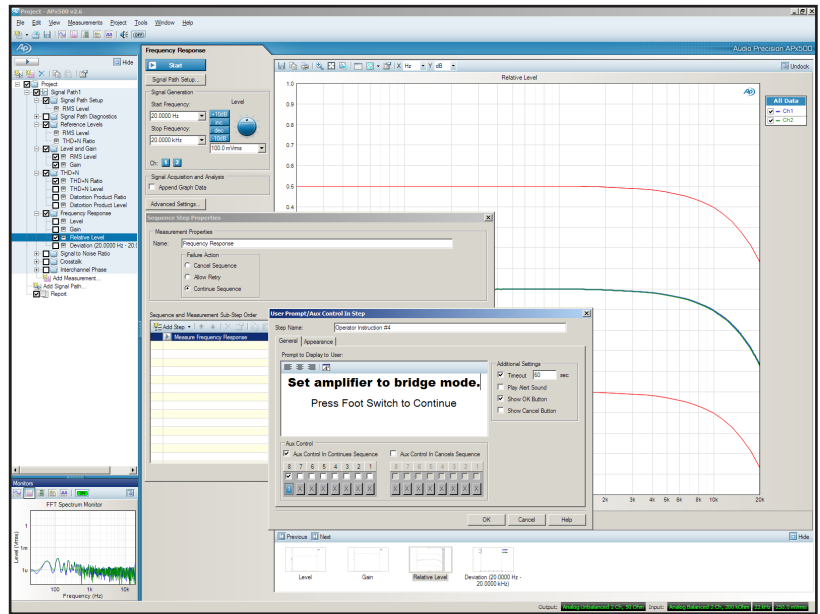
Project - APx500 v2.6

File Edit View Measurements Project Tools Window Help

Hide

Project
Signal Path1
Signal Path Setup
RMS Level
Signal Path Diagnostics
Reference Levels
RMS Level
THD+N Ratio
Level and Gain
RMS Level
Gain
THD+N
THD+N Ratio
THD+N Level
Distortion Product Ratio
Distortion Product Level
Frequency Response
Level
Gain
Relative Level
Deviation (20.0000 Hz - 20.0
Signal to Noise Ratio
Crosstalk
Interchannel Phase
Add Measurement...
Add Signal Path...
Report

Monitors

FFT Spectrum Monitor

Level (Vrms)
Frequency (Hz)
100 1k 10k

Frequency Response

Start

Signal Path Setup...

Signal Generation
Start Frequency:
20.0000 Hz
Level
+10dB
inc
dec
-10dB
Stop Frequency:
20.0000 kHz
100.0 mVrms
On: 1 2

Signal Acquisition and Analysis
Append Graph Data

Advanced Settings...

Audio Precision APx500

X Hz Y dB

Undock

Relative Level

1.0
0.9
0.8
0.7
0.6
0.5
0.4

All Data
Ch1
Ch2

2k 3k 4k 5k 6k 8k 10k 20k

Sequence Step Properties

Measurement Properties
Name: Frequency Response

Failure Action
Cancel Sequence
Allow Retry
Continue Sequence

Sequence and Measurement Sub-Step Order
Add Step
Measure Frequency Response

User Prompt/Aux Control In Step

Step Name: Operator Instruction #4

General Appearance

Prompt to Display to User:

Set amplifier to bridge mode.

Press Foot Switch to Continue

Additional Settings
Timeout 60 sec
Play Alert Sound
Show OK Button
Show Cancel Button

Aux Control
Aux Control In Continues Sequence
Aux Control In Cancels Sequence
8 7 6 5 4 3 2 1
8 7 6 5 4 3 2 1

OK Cancel Help

Previous Next

Hide

Level
Gain
Relative Level
Deviation (20.0000 Hz - 20.0000 kHz)

Output: Analog Unbalanced 2 Ch, 50 Ohm Input: Analog Balanced 2 Ch, 200 kOhm 22 kHz 250.0 mVrms